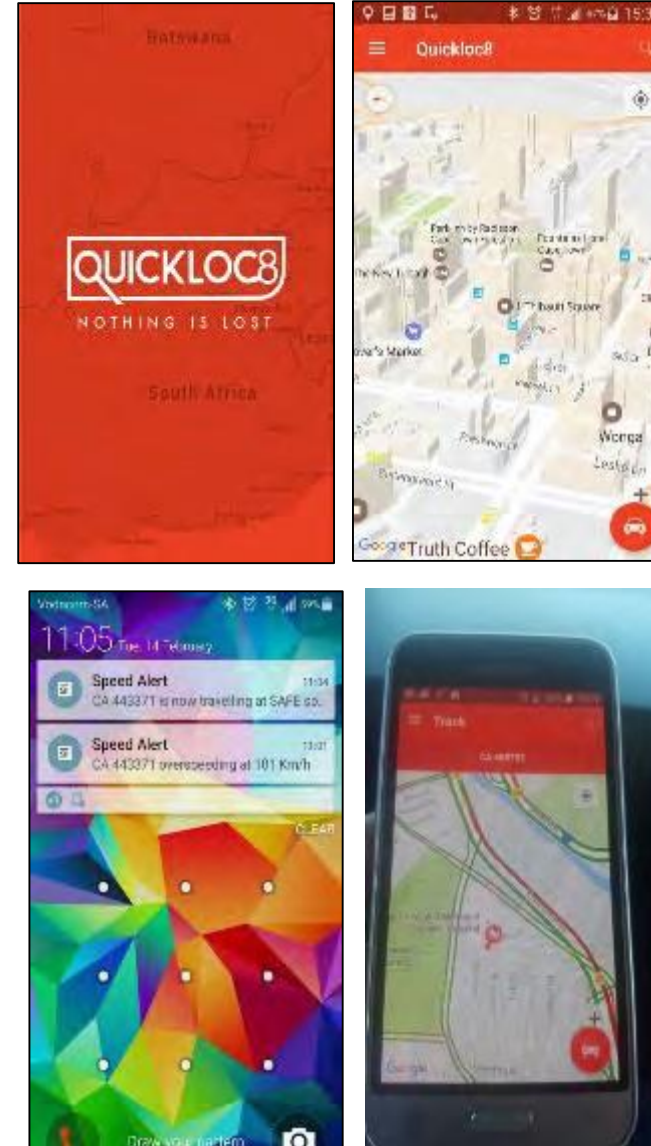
Botswana

QUICKLOC8
NOTHING IS LOST

South Africa

15:3

Quickloc8

Park Inn by Radisson

The Navy Pub

Gibson Square

Greenmarket

Wonga

Google Truth Coffee

Vodacom-SA

11:05 Tue, 14 February

Speed Alert 11:04
CA 443371 is now traveling at SAFE sp

Speed Alert 11:01
CA 443371 overspeeding at 101 Km/h

CLEAR

Draw your pattern

Track

Google